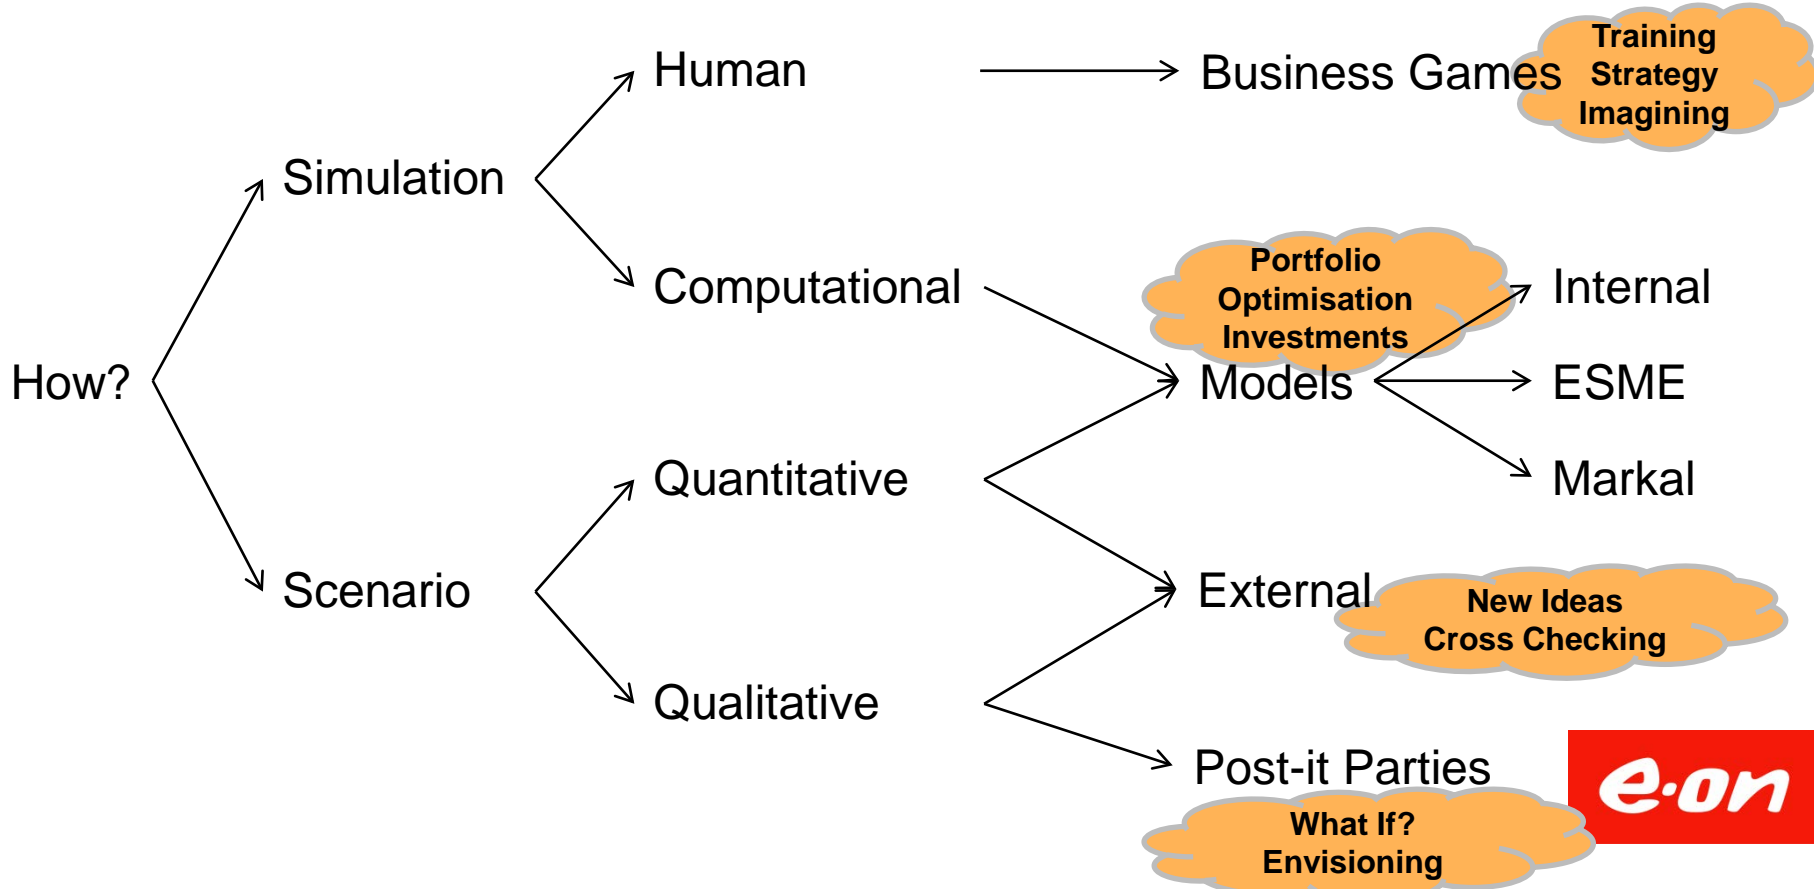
How?

Simulation

Scenario

Human

Computational

Quantitative

Qualitative

Business Games

Training
Strategy
Imagining

Portfolio
Optimisation
Investments

Models

Internal

ESME

Markal

External

New Ideas
Cross Checking

Post-it Parties

What If?
Envisioning

e·on